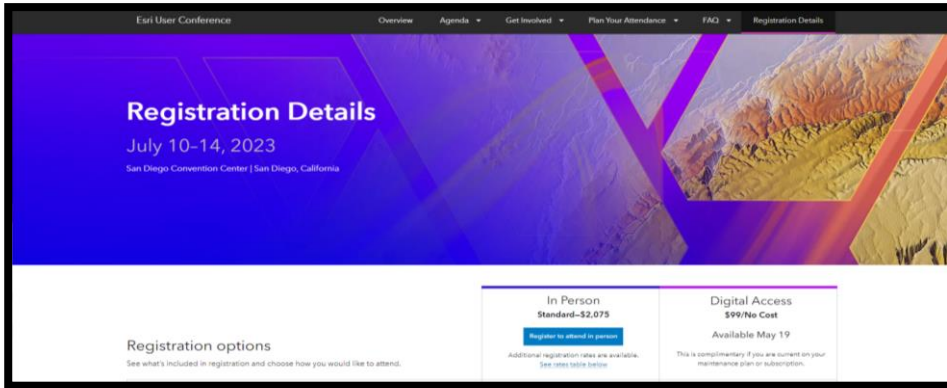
Esri User Conference

Overview Agenda Get Involved Plan Your Attendance FAQ Registration Details

Registration Details

July 10–14, 2023

San Diego Convention Center | San Diego, California

Registration options

See what's included in registration and choose how you would like to attend.

In Person

Standard—$2,075

Register to attend in person

Additional registration rates are available. See rates table below

Digital Access

$99/No Cost

Available May 19

This is complimentary if you are current on your maintenance plan or subscription.